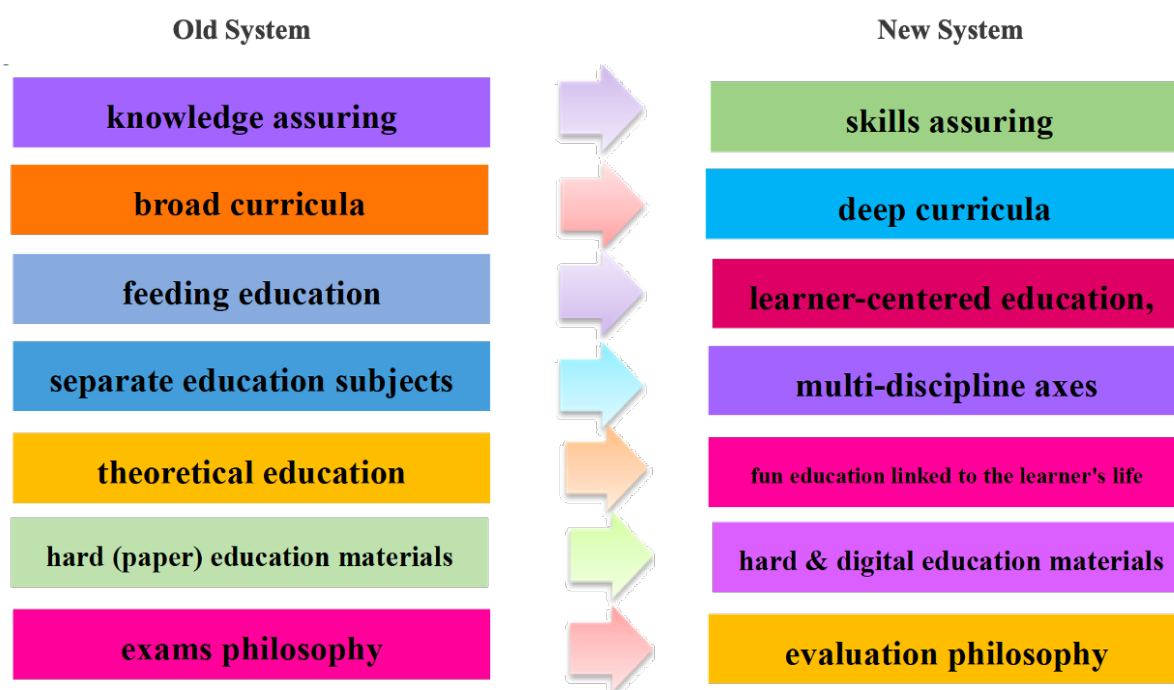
| Old System | New System |
|---|---|
| knowledge assuring | skills assuring |
| broad curricula | deep curricula |
| feeding education | learner-centered education, |
| separate education subjects | multi-discipline axes |
| theoretical education | fun education linked to the learner's life |
| hard (paper) education materials | hard & digital education materials |
| exams philosophy | evaluation philosophy |